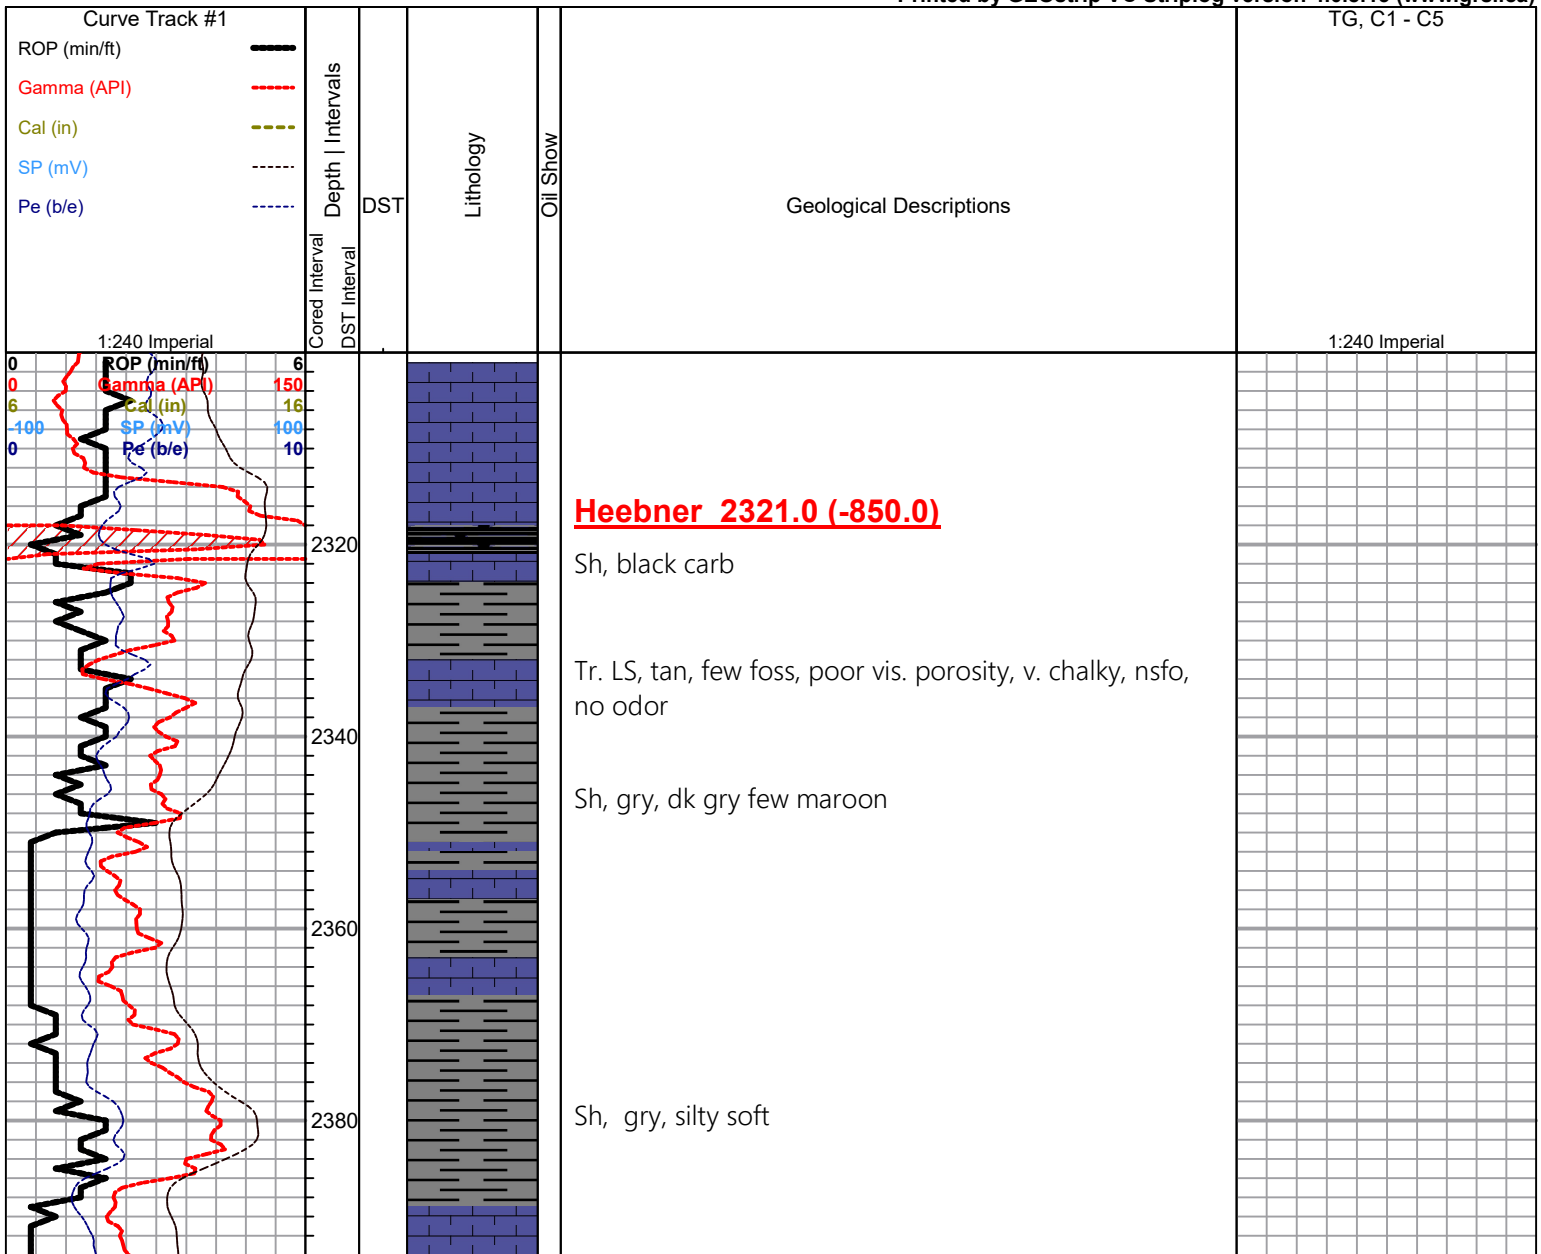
Printed by GEOstrip VC Striplog version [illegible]

Curve Track #1

ROP (min/ft)

Gamma (API)

Cal (in)

SP (mV)

Pe (b/e)

1:240 Imperial

Cored Interval

DST Interval

Depth | Intervals

DST

Lithology

Oil Show

Geological Descriptions

TG, C1 - C5

1:240 Imperial

0 ROP (min/ft) 6

0 Gamma (API) 150

6 Cal (in) 16

-100 SP (mV) 100

0 Pe (b/e) 10

2320

2340

2360

2380

Heebner 2321.0 (-850.0)

Sh, black carb

Tr. LS, tan, few foss, poor vis. porosity, v. chalky, nsfo, no odor

Sh, gry, dk gry few maroon

Sh, gry, silty soft